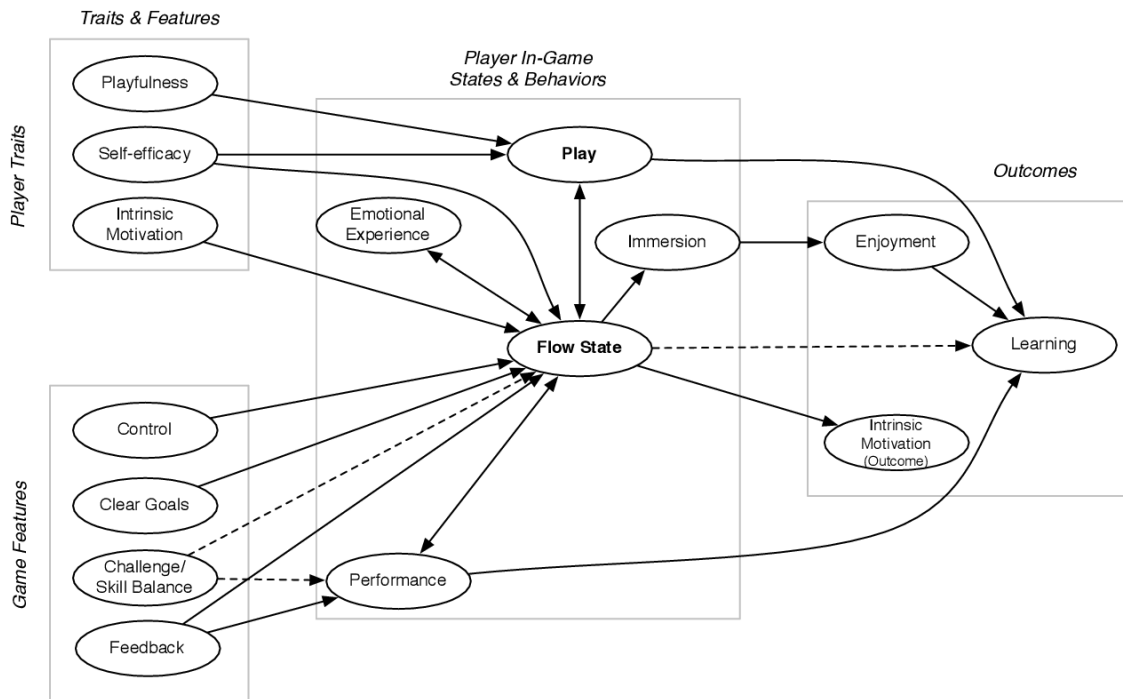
Traits & Features

Player Traits

Playfulness

Self-efficacy

Intrinsic Motivation

Player In-Game States & Behaviors

Play

Emotional Experience

Immersion

Flow State

Performance

Outcomes

Enjoyment

Learning

Intrinsic Motivation (Outcome)

Game Features

Control

Clear Goals

Challenge/ Skill Balance

Feedback